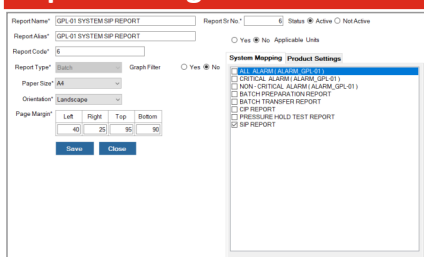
Report Name* GPL-01 SYSTEM SIP REPORT
Report Sr No.* 6 Status Active Not Active
Report Alias* GPL-01 SYSTEM SIP REPORT
Yes No Applicable Units
Report Code* 6
Report Type* Batch
Graph Filter Yes No
Paper Size* A4
Orientation* Landscape
Page Margin*

| Left | Right | Top | Bottom |
|---|---|---|---|
| 40 | 25 | 95 | 90 |

Save Close

System Mapping Product Settings
ALL ALARM ( ALARM_GPL-01 )
CRITICAL ALARM ( ALARM_GPL-01 )
NON - CRITICAL ALARM ( ALARM_GPL-01 )
BATCH PREPARATION REPORT
BATCH TRANSFER REPORT
CIP REPORT
PRESSURE HOLD TEST REPORT
SIP REPORT